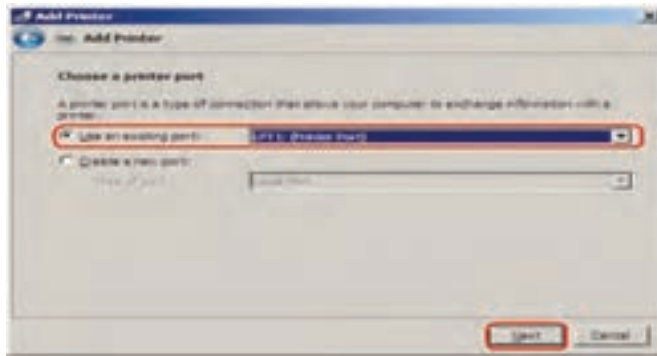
Add Printer

Add Printer

Choose a printer port

A printer port is a type of connection that allows your computer to exchange information with a printer.

Use an existing port: LPT1: (Printer Port)

Create a new port:

Type of port: Local Port

Next Cancel